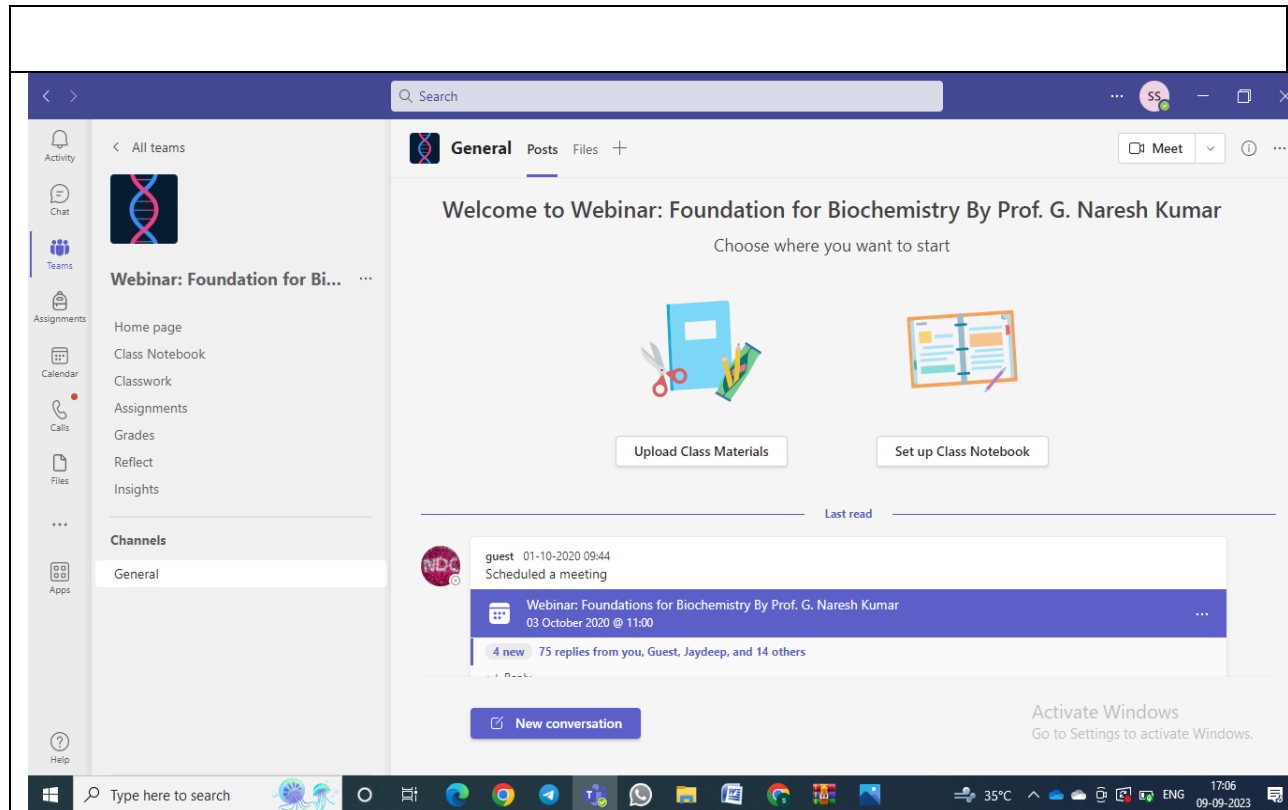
Search

SS

Activity

Chat

Teams

Assignments

Calendar

Calls

Files

...

Apps

Help

All teams

Webinar: Foundation for Bi... ...

Home page
Class Notebook
Classwork
Assignments
Grades
Reflect
Insights

Channels

General

General Posts Files +

Meet

Welcome to Webinar: Foundation for Biochemistry By Prof. G. Naresh Kumar

Choose where you want to start

Upload Class Materials

Set up Class Notebook

Last read

NDC

guest 01-10-2020 09:44
Scheduled a meeting

Webinar: Foundations for Biochemistry By Prof. G. Naresh Kumar
03 October 2020 @ 11:00

4 new 75 replies from you, Guest, Jaydeep, and 14 others

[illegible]

New conversation

Activate Windows
Go to Settings to activate Windows.

Type here to search

35°C ENG 17:06 09-09-2023